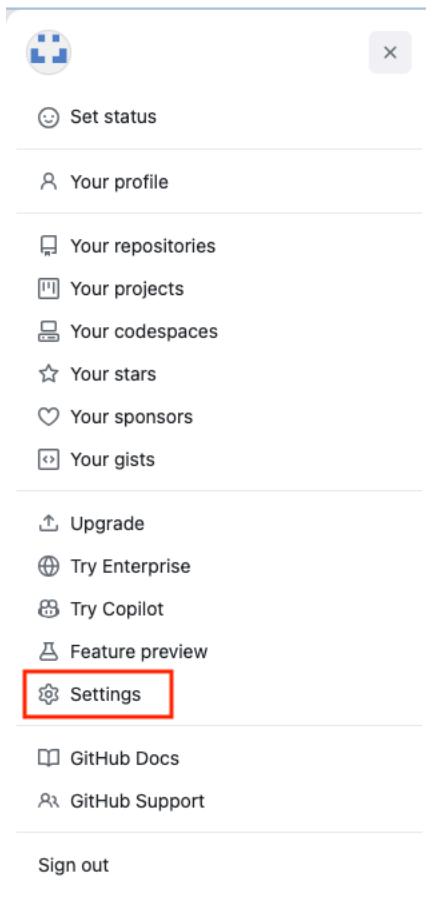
×

Set status

Your profile

Your repositories
Your projects
Your codespaces
Your stars
Your sponsors
Your gists

Upgrade
Try Enterprise
Try Copilot
Feature preview
Settings

GitHub Docs
GitHub Support

Sign out